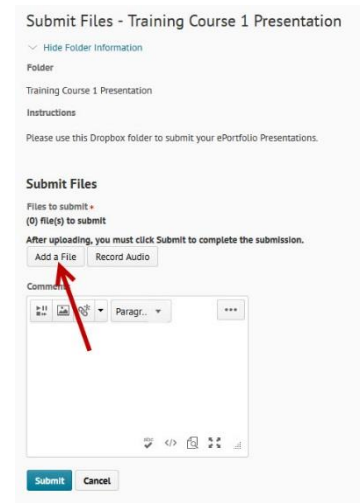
Submit Files - Training Course 1 Presentation

Hide Folder Information

Folder

Training Course 1 Presentation

Instructions

Please use this Dropbox folder to submit your ePortfolio Presentations.

Submit Files

Files to submit *

(0) file(s) to submit

After uploading, you must click Submit to complete the submission.

Add a File

Record Audio

Comments

Paragr..

Submit

Cancel